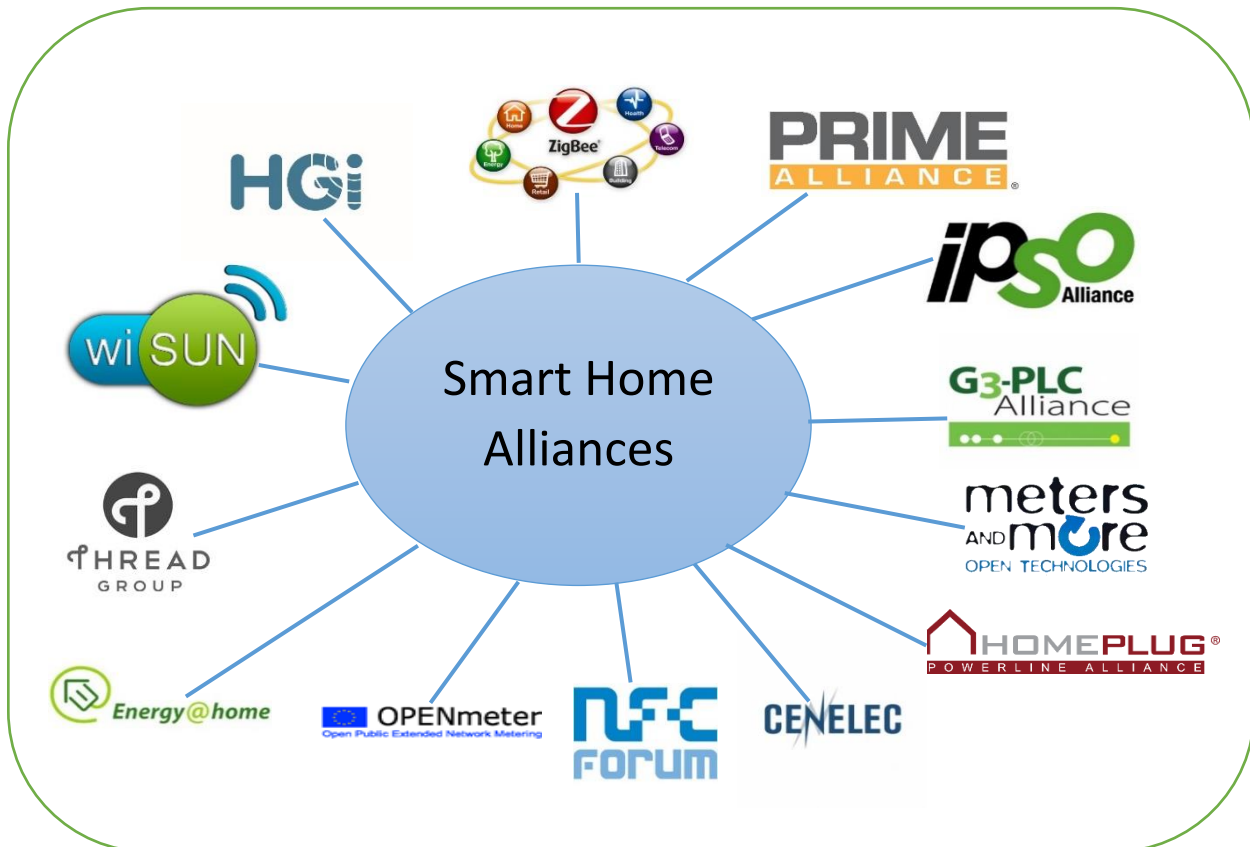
Smart Home Alliances

HGi

Home
Health
ZigBee®
Energy
Telecom
Retail
Building

PRIME
ALLIANCE®

ipso
Alliance

wi SUN

G3-PLC
Alliance

THREAD
GROUP

meters
AND more
OPEN TECHNOLOGIES

HOMEPLUG®
POWERLINE ALLIANCE

Energy@home

OPENmeter
Open Public Extended Network Metering

NFC
FORUM

CENELEC